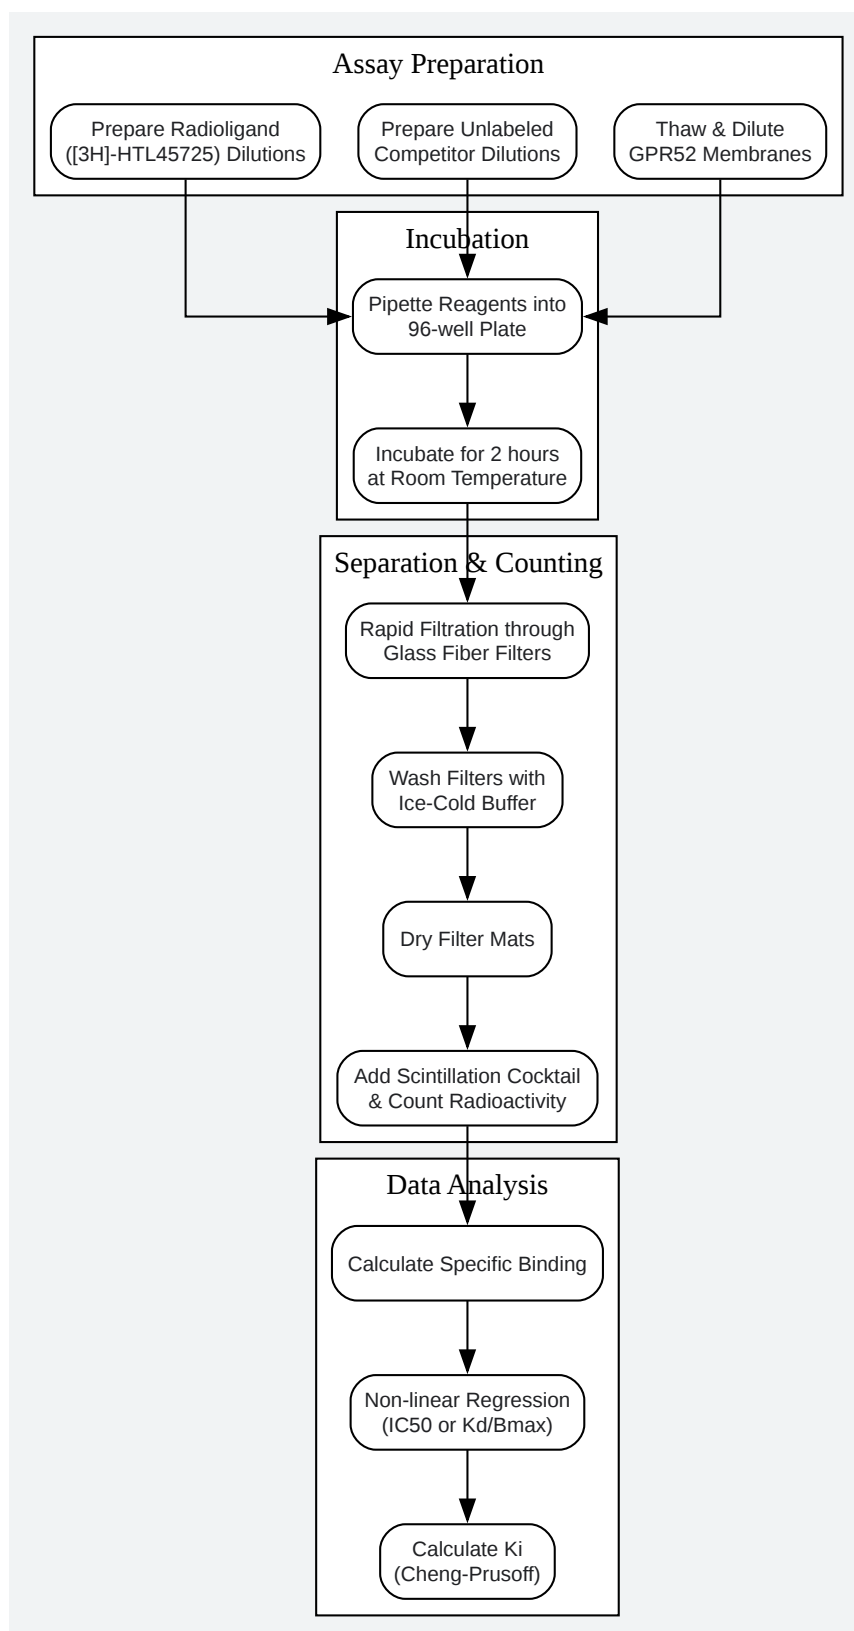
Assay Preparation

Prepare Radioligand ([3H]-HTL45725) Dilutions

Prepare Unlabeled Competitor Dilutions

Thaw & Dilute GPR52 Membranes

Incubation

Pipette Reagents into 96-well Plate

Incubate for 2 hours at Room Temperature

Separation & Counting

Rapid Filtration through Glass Fiber Filters

Wash Filters with Ice-Cold Buffer

Dry Filter Mats

Add Scintillation Cocktail & Count Radioactivity

Data Analysis

Calculate Specific Binding

Non-linear Regression (IC50 or Kd/Bmax)

Calculate Ki (Cheng-Prusoff)